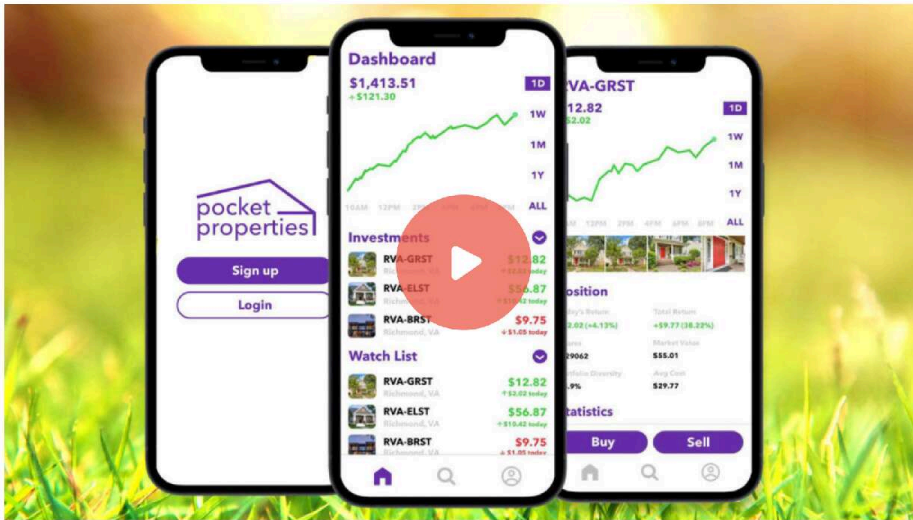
pocket properties

Sign up

Login

Dashboard

$1,413.51
+$121.30

1D
1W
1M
1Y
ALL

10AM 12PM 2PM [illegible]

Investments

RVA-GRST
Richmond, VA
$12.82
+$2.02 today

RVA-ELST
Richmond, VA
$56.87
+$10.42 today

RVA-BRST
Richmond, VA
$9.75
+$1.05 today

Watch List

RVA-GRST
Richmond, VA
$12.82
+$2.02 today

RVA-ELST
Richmond, VA
$56.87
+$10.42 today

RVA-BRST
Richmond, VA
$9.75
+$1.05 today

RVA-GRST
$12.82
+$2.02

1D
1W
1M
1Y
ALL

12PM 2PM 4PM 6PM 8PM

Position

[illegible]y's Return
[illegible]2.02 (+4.13%)
Total Return
+$9.77 (38.22%)
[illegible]res
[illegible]29062
Market Value
$55.01
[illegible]tfolio Diversity
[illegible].9%
Avg Cost
$29.77

Statistics

Buy
Sell